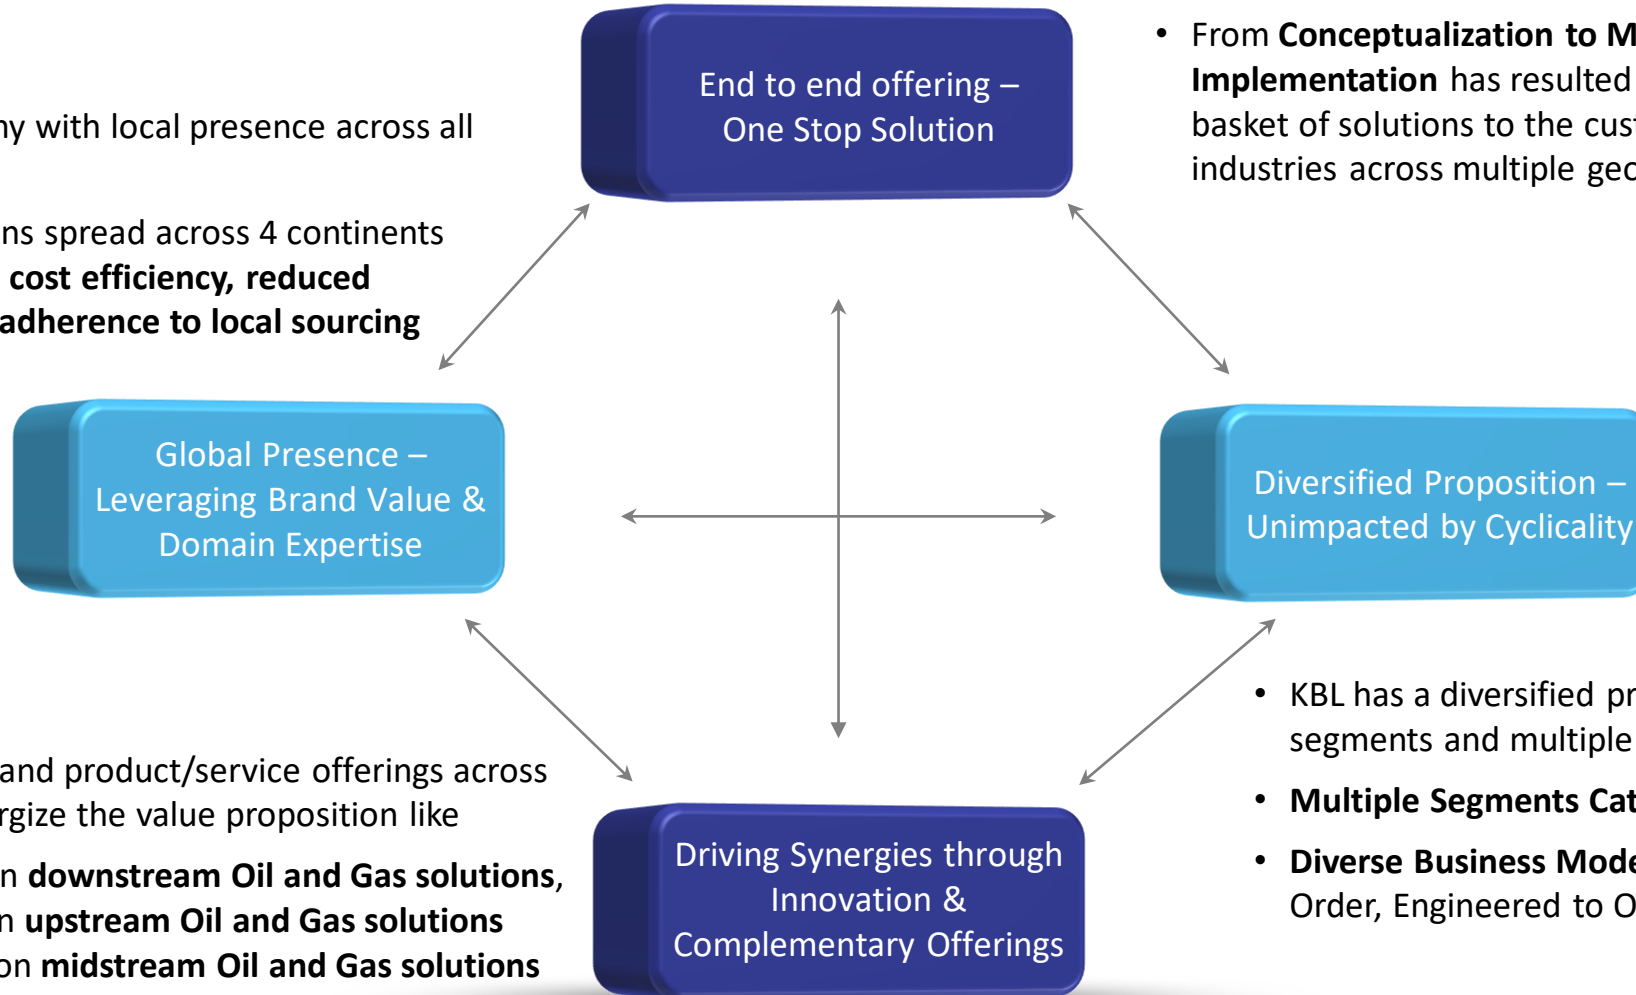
ny with local presence across all

ns spread across 4 continents **cost efficiency, reduced adherence to local sourcing**

End to end offering – One Stop Solution

• From **Conceptualization to M Implementation** has resulted basket of solutions to the cus industries across multiple geo

Global Presence – Leveraging Brand Value & Domain Expertise

Diversified Proposition – Unimpacted by Cyclicality

• KBL has a diversified pr segments and multiple

• **Multiple Segments Cat**

• **Diverse Business Mode** Order, Engineered to O

and product/service offerings across rgize the value proposition like

n **downstream Oil and Gas solutions,** n **upstream Oil and Gas solutions** on **midstream Oil and Gas solutions**

Driving Synergies through Innovation & Complementary Offerings